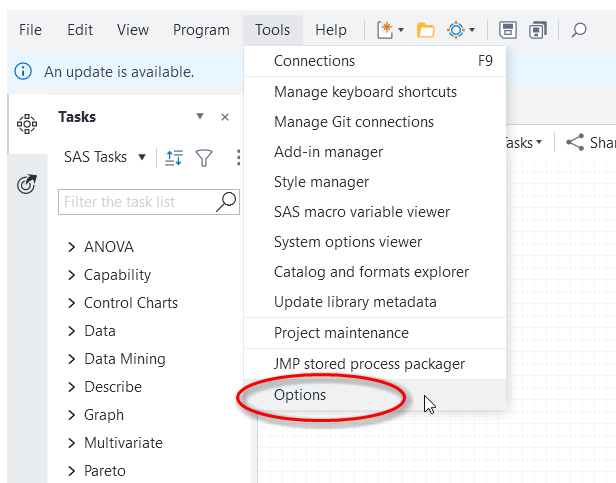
File Edit View Program Tools Help

An update is available.

Tasks

SAS Tasks

Filter the task list

> ANOVA
> Capability
> Control Charts
> Data
> Data Mining
> Describe
> Graph
> Multivariate
> Pareto

Connections F9
Manage keyboard shortcuts
Manage Git connections
Add-in manager
Style manager
SAS macro variable viewer
System options viewer
Catalog and formats explorer
Update library metadata
Project maintenance
JMP stored process packager
Options

Tasks Shar